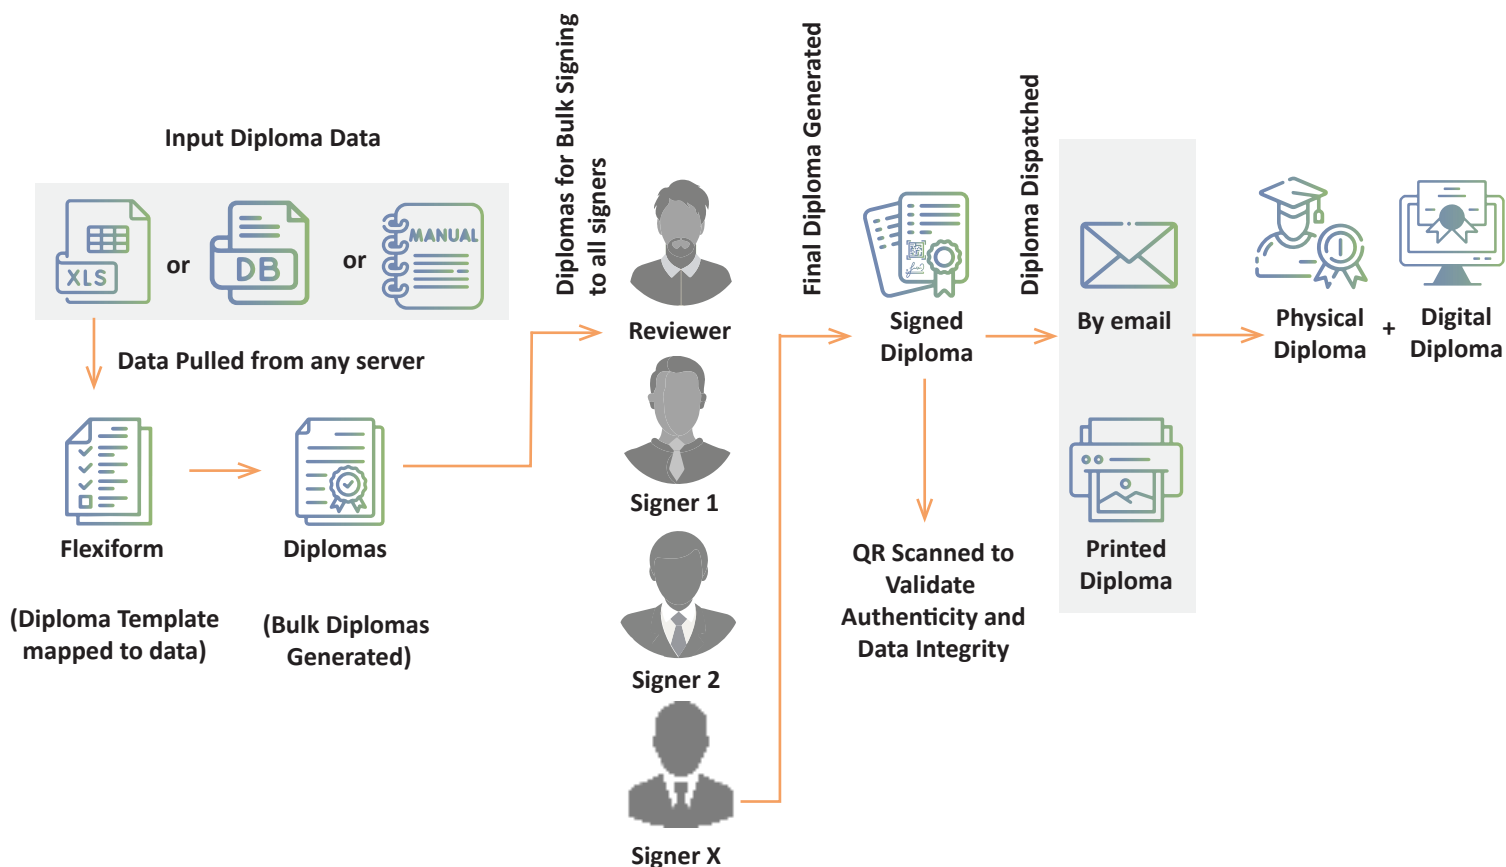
Input Diploma Data

XLS or DB or MANUAL

Data Pulled from any server

Flexiform

(Diploma Template mapped to data)

Diplomas

(Bulk Diplomas Generated)

Diplomas for Bulk Signing to all signers

Reviewer

Signer 1

Signer 2

Signer X

Final Diploma Generated

Signed Diploma

QR Scanned to Validate Authenticity and Data Integrity

Diploma Dispatched

By email

Printed Diploma

Physical Diploma + Digital Diploma